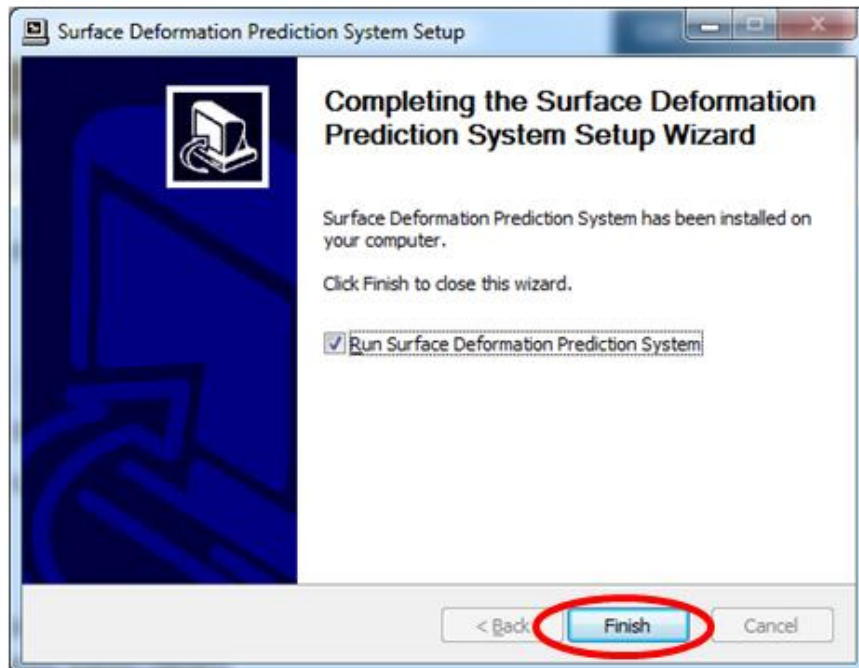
Surface Deformation Prediction System Setup

Completing the Surface Deformation Prediction System Setup Wizard

Surface Deformation Prediction System has been installed on your computer.

Click Finish to close this wizard.

Run Surface Deformation Prediction System

< Back

Finish

Cancel